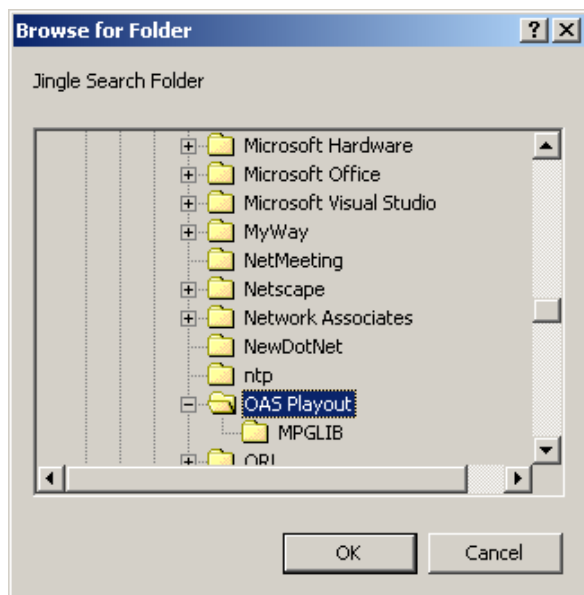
Browse for Folder

?

X

Jingle Search Folder

Microsoft Hardware

Microsoft Office

Microsoft Visual Studio

MyWay

NetMeeting

Netscape

Network Associates

NewDotNet

ntp

OAS Playout

MPGLIB

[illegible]

OK

Cancel